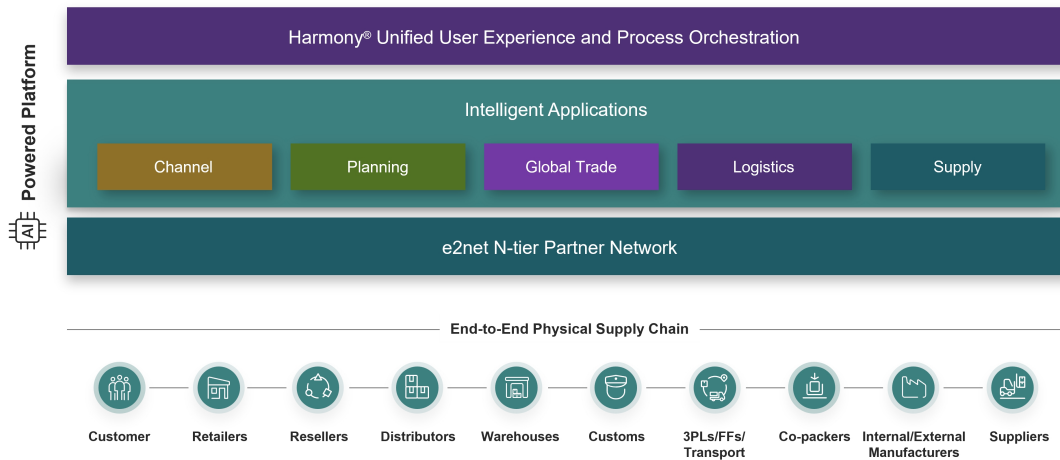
Harmony® Unified User Experience and Process Orchestration

Intelligent Applications

Channel

Planning

Global Trade

Logistics

Supply

e2net N-tier Partner Network

AI Powered Platform

End-to-End Physical Supply Chain

Customer

Retailers

Resellers

Distributors

Warehouses

Customs

3PLs/FFs/ Transport

Co-packers

Internal/External Manufacturers

Suppliers